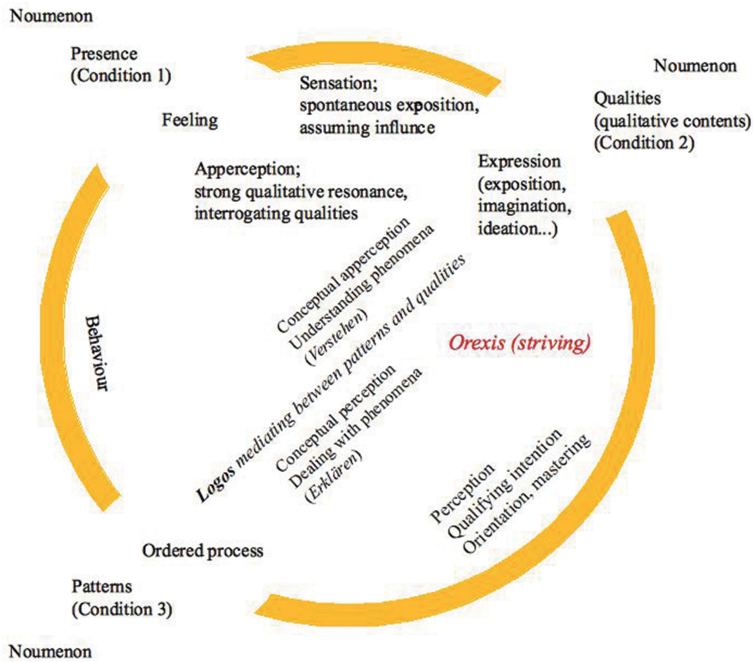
Noumenon

Presence
(Condition 1)

Sensation;
spontaneous exposition,
assuming influce

Noumenon

Qualities
(qualitative contents)
(Condition 2)

Feeling

Apperception;
strong qualitative resonance,
interrogating qualities

Expression
(exposition,
imagination,
ideation...)

Conceptual apperception
Understanding phenomena
(*Verstehen*)

*Logos* *mediating between patterns and qualities*

Conceptual perception
Dealing with phenomena
(*Erklären*)

Behaviour

*Orexis (striving)*

Perception
Qualifying intention
Orientation, mastering

Ordered process

Patterns
(Condition 3)

Noumenon